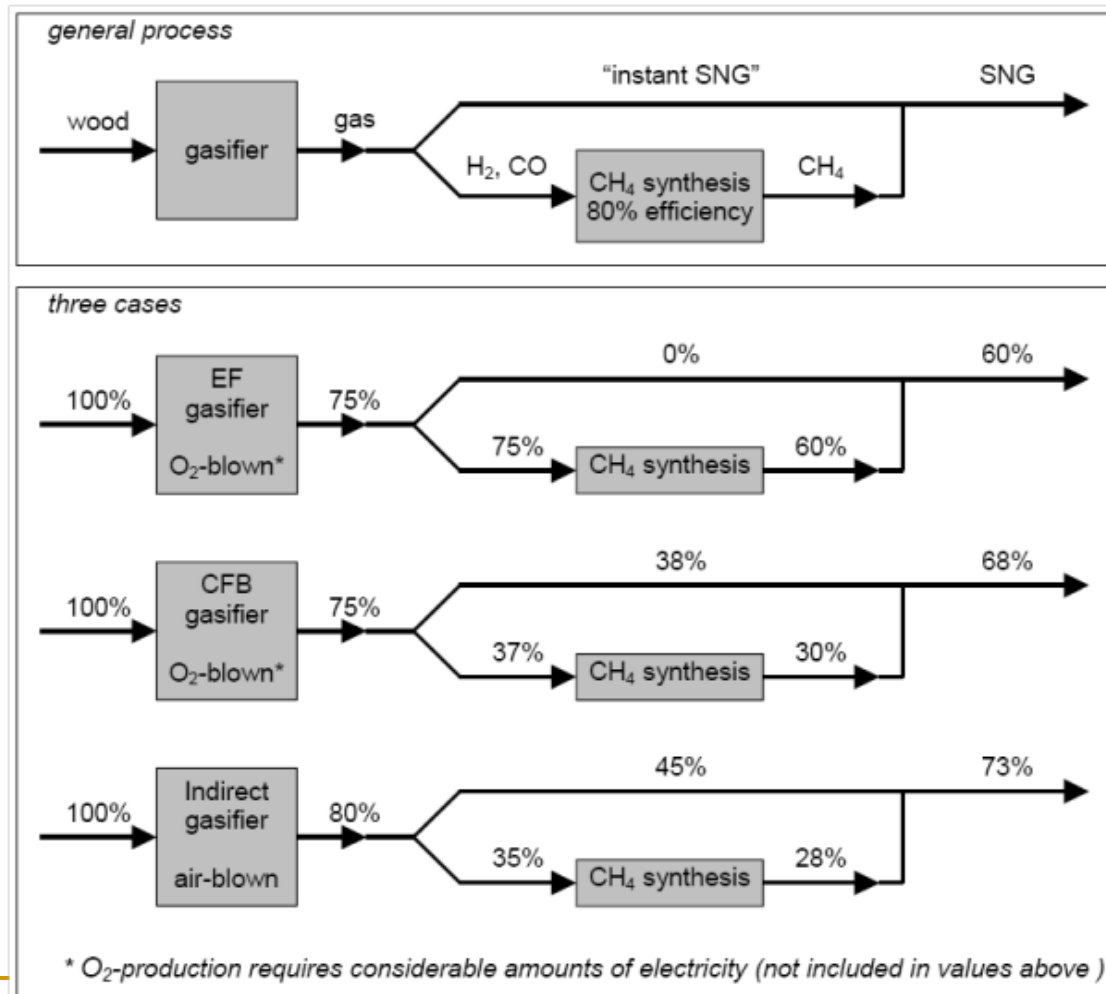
general process

wood

gasifier

gas

"instant SNG"

SNG

$H_2$, CO

$CH_4$ synthesis 80% efficiency

$CH_4$

three cases

100%

EF gasifier

$O_2$-blown*

75%

0%

60%

75%

$CH_4$ synthesis

60%

100%

CFB gasifier

$O_2$-blown*

75%

38%

68%

37%

$CH_4$ synthesis

30%

100%

Indirect gasifier

air-blown

80%

45%

73%

35%

$CH_4$ synthesis

28%

* $O_2$-production requires considerable amounts of electricity (not included in values above )